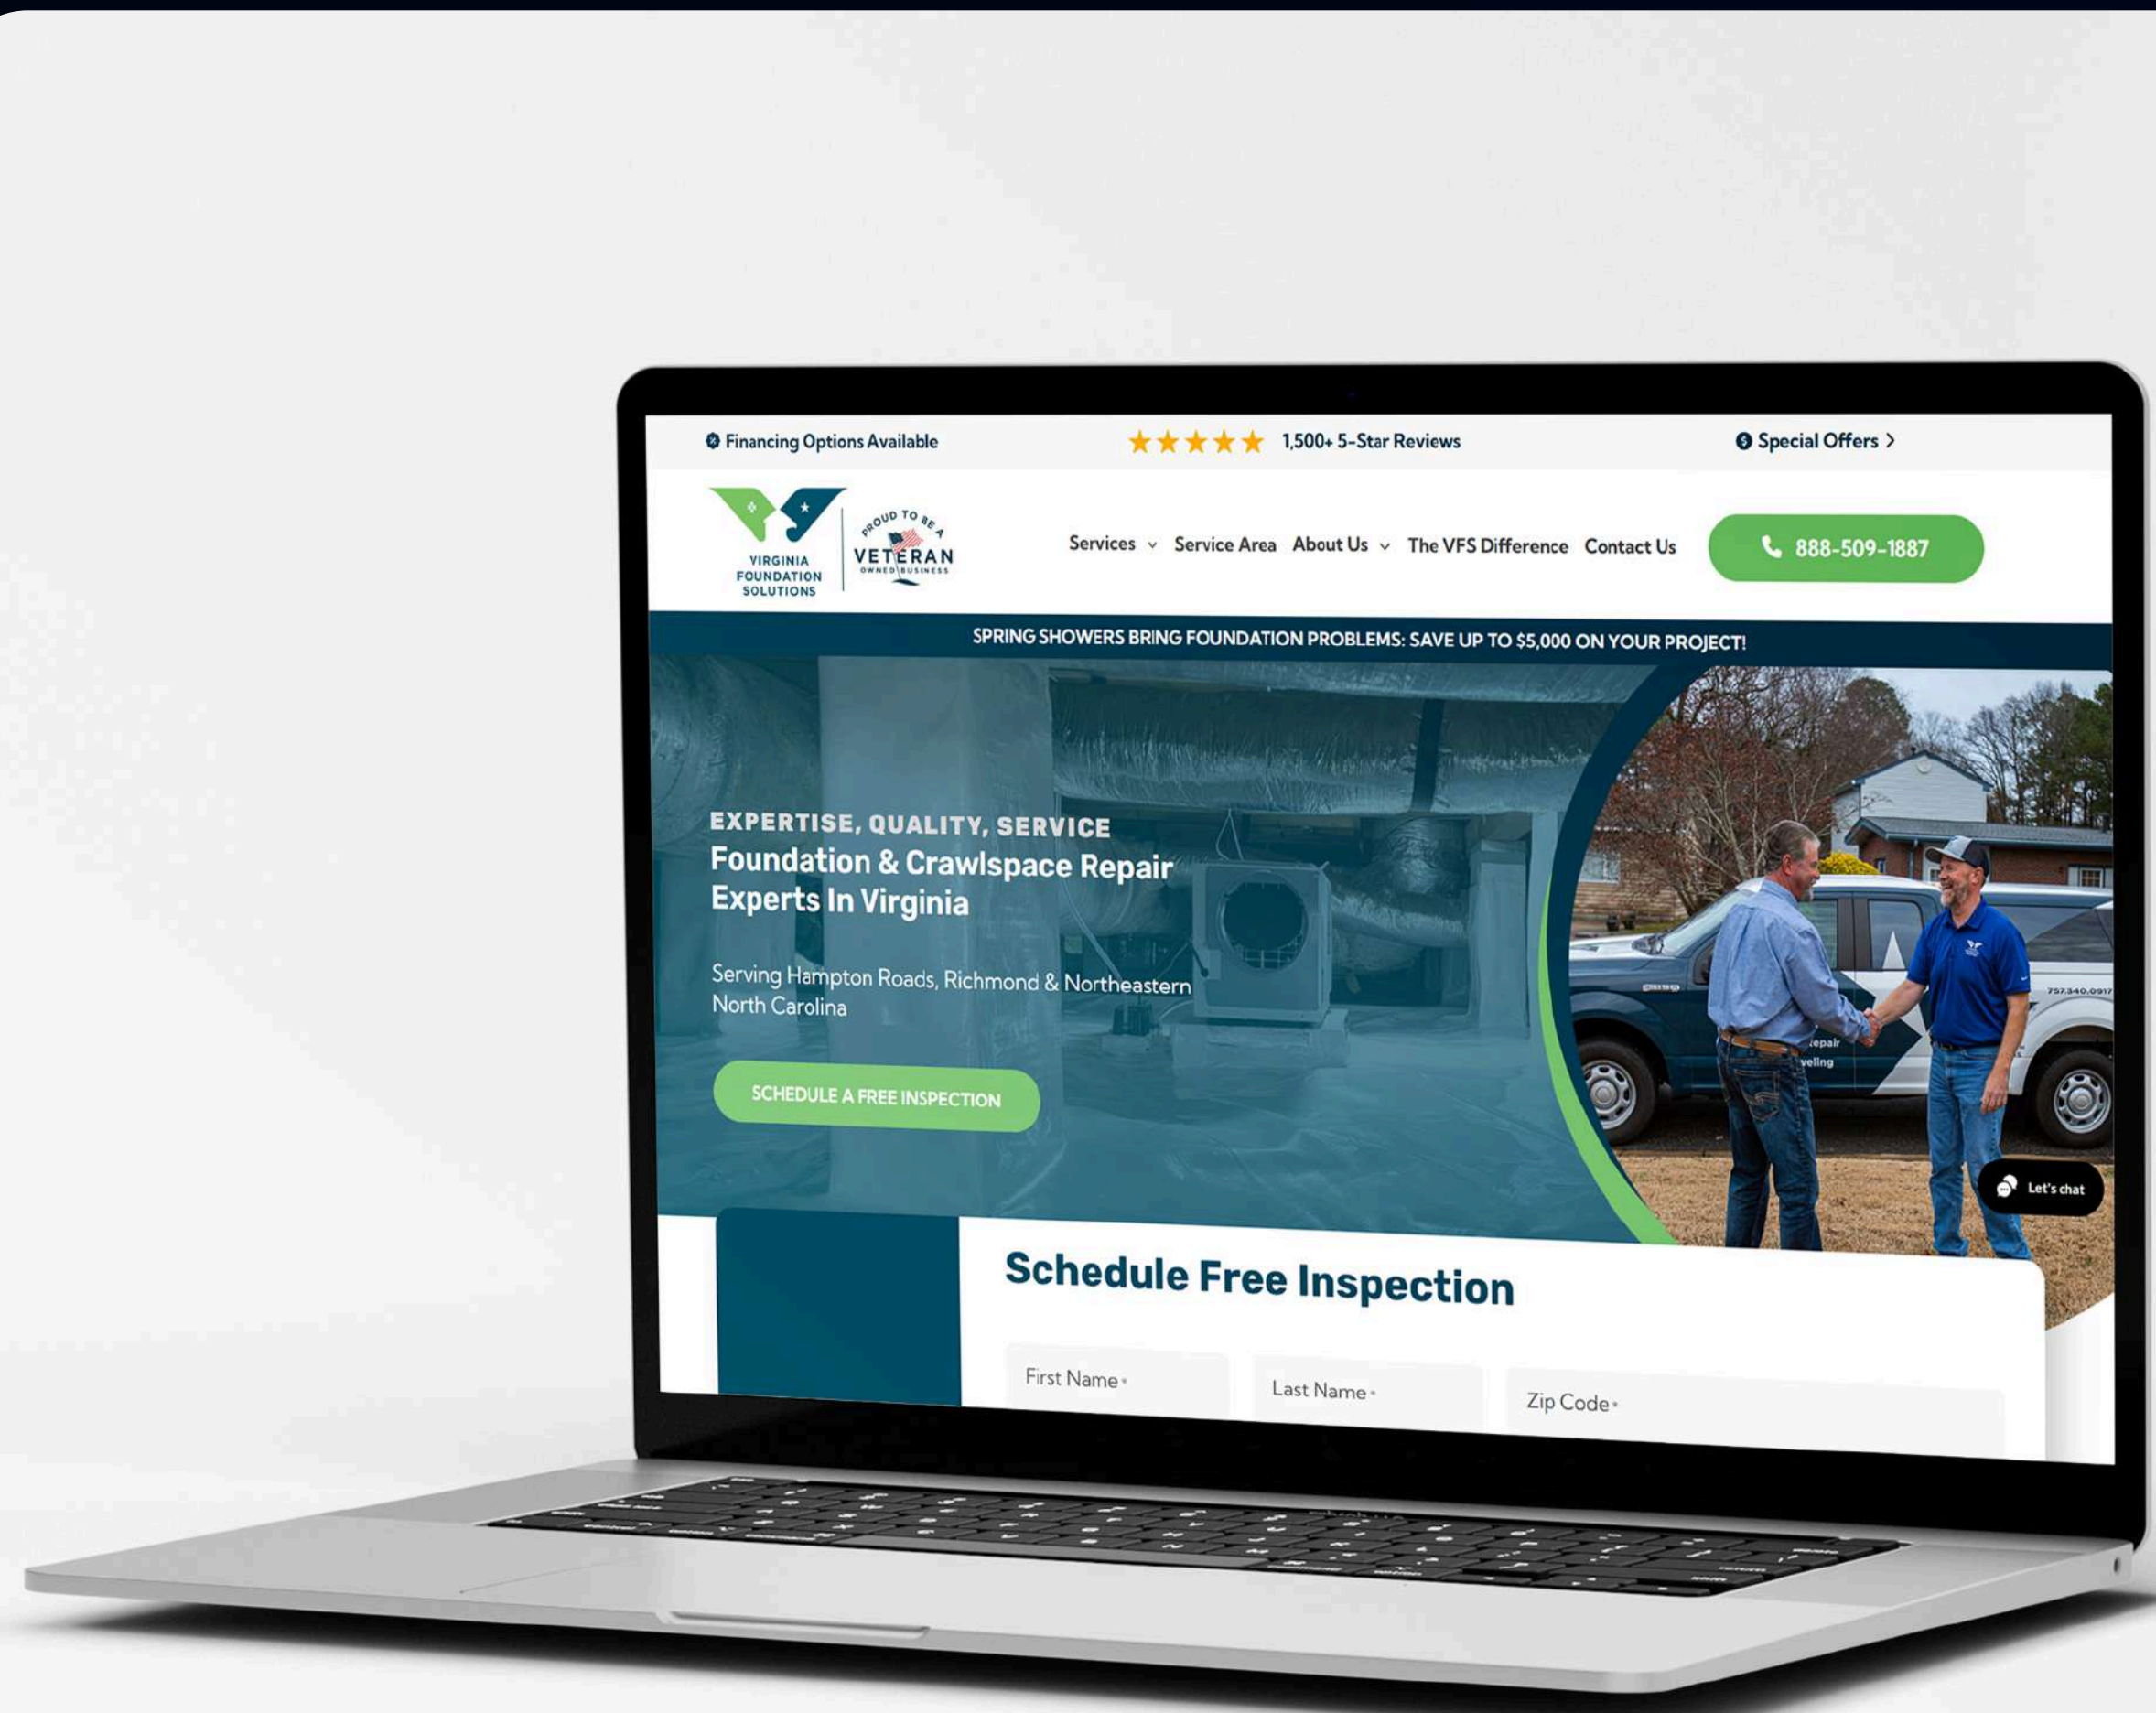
Financing Options Available

★★★★★ 1,500+ 5-Star Reviews

Special Offers >

VIRGINIA FOUNDATION SOLUTIONS

PROUD TO BE A VETERAN OWNED BUSINESS

Services About Us The VFS Difference Contact Us Service Area

888-509-1887

SPRING SHOWERS BRING FOUNDATION PROBLEMS: SAVE UP TO $5,000 ON YOUR PROJECT!

EXPERTISE, QUALITY, SERVICE

Foundation & Crawlspace Repair Experts In Virginia

Serving Hampton Roads, Richmond & Northeastern North Carolina

SCHEDULE A FREE INSPECTION

Let's chat

Schedule Free Inspection

First Name

Last Name

Zip Code